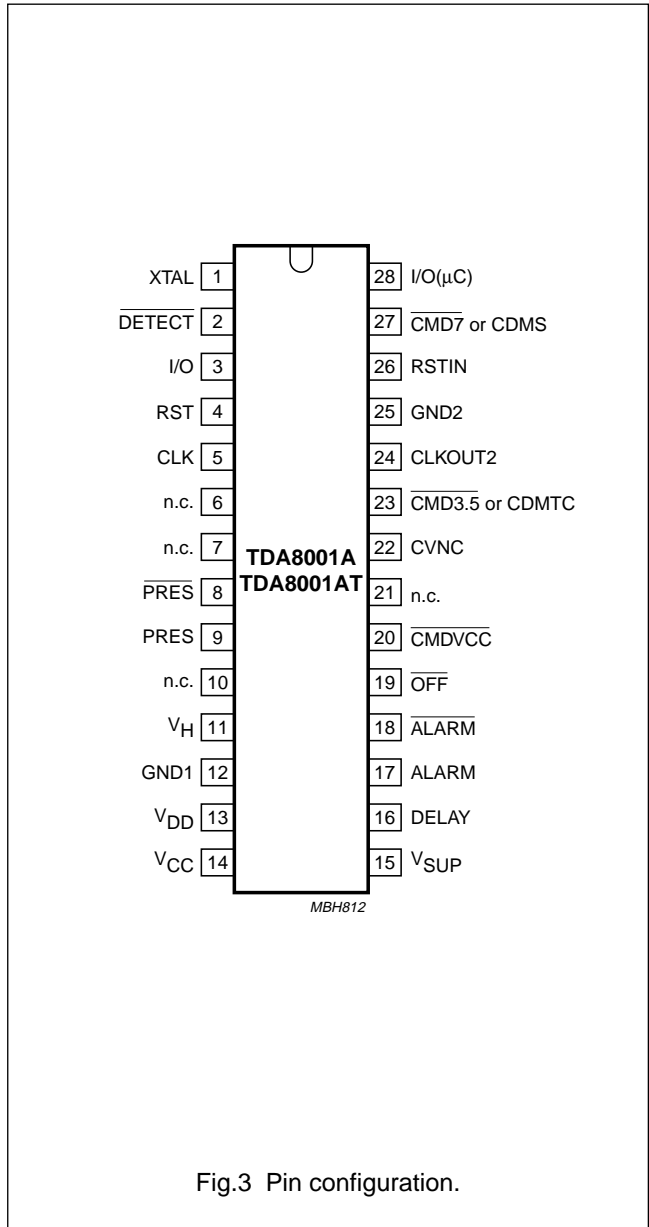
XTAL 1
$\overline{DETECT}$ 2
I/O 3
RST 4
CLK 5
n.c. 6
n.c. 7
$\overline{PRES}$ 8
PRES 9
n.c. 10
$V_H$ 11
GND1 12
$V_{DD}$ 13
$V_{CC}$ 14

28 I/O(μC)
27 $\overline{CMD7}$ or CDMS
26 RSTIN
25 GND2
24 CLKOUT2
23 $\overline{CMD3.5}$ or CDMTC
22 CVNC
21 n.c.
20 $\overline{CMDVCC}$
19 $\overline{OFF}$
18 $\overline{ALARM}$
17 ALARM
16 DELAY
15 $V_{SUP}$

TDA8001A
TDA8001AT

MBH812

Fig.3 Pin configuration.